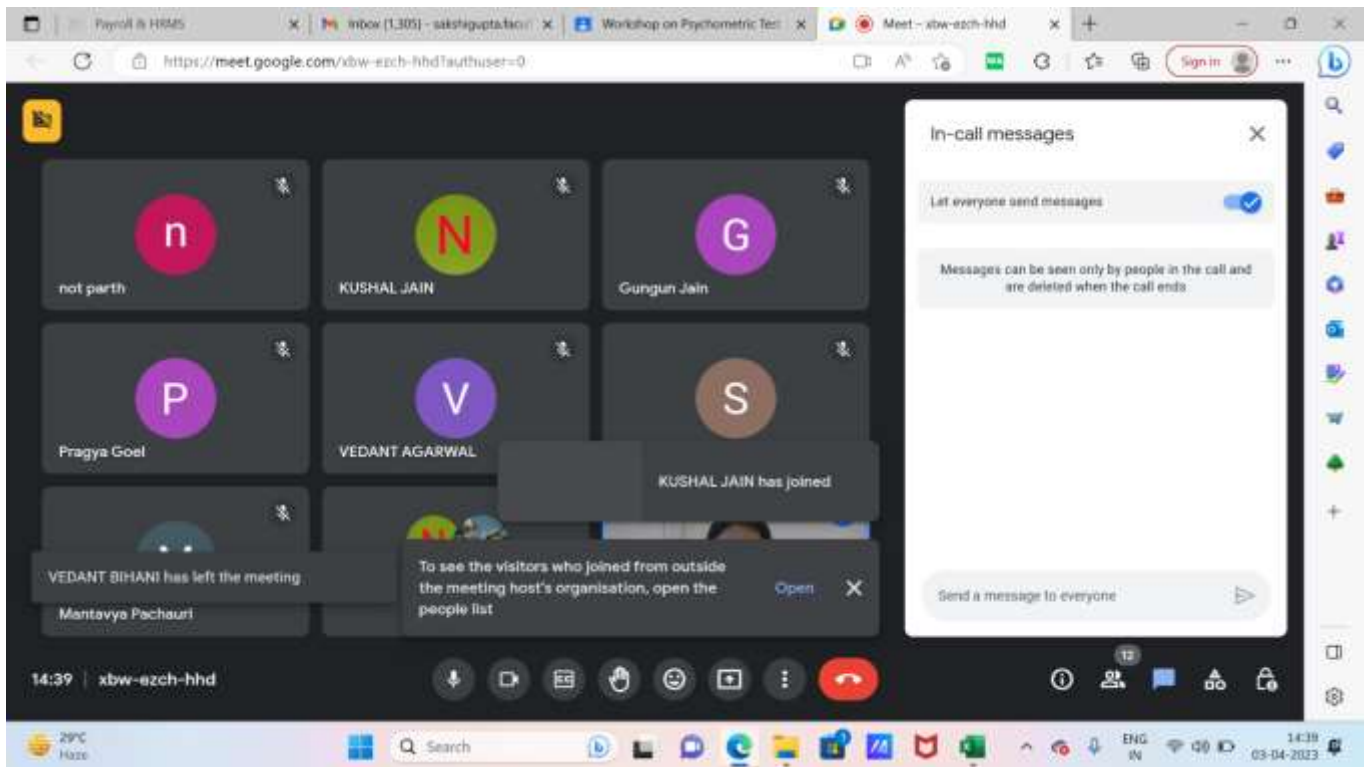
Payroll & HRMS
Inbox (1,305) - sakshigupta.facu
Workshop on Psychometric Test
Meet - xbw-ezch-hhd

https://meet.google.com/xbw-ezch-hhd?authuser=0

Sign in

n
not parth

N
KUSHAL JAIN

G
Gungun Jain

P
Pragya Goel

V
VEDANT AGARWAL

S

KUSHAL JAIN has joined

VEDANT BIHANI has left the meeting

Mantavya Pachauri

To see the visitors who joined from outside the meeting host's organisation, open the people list

Open

In-call messages

Let everyone send messages

Messages can be seen only by people in the call and are deleted when the call ends

Send a message to everyone

14:39 | xbw-ezch-hhd

12

29°C
Haze

Search

ENG
IN

14:39
03-04-2023